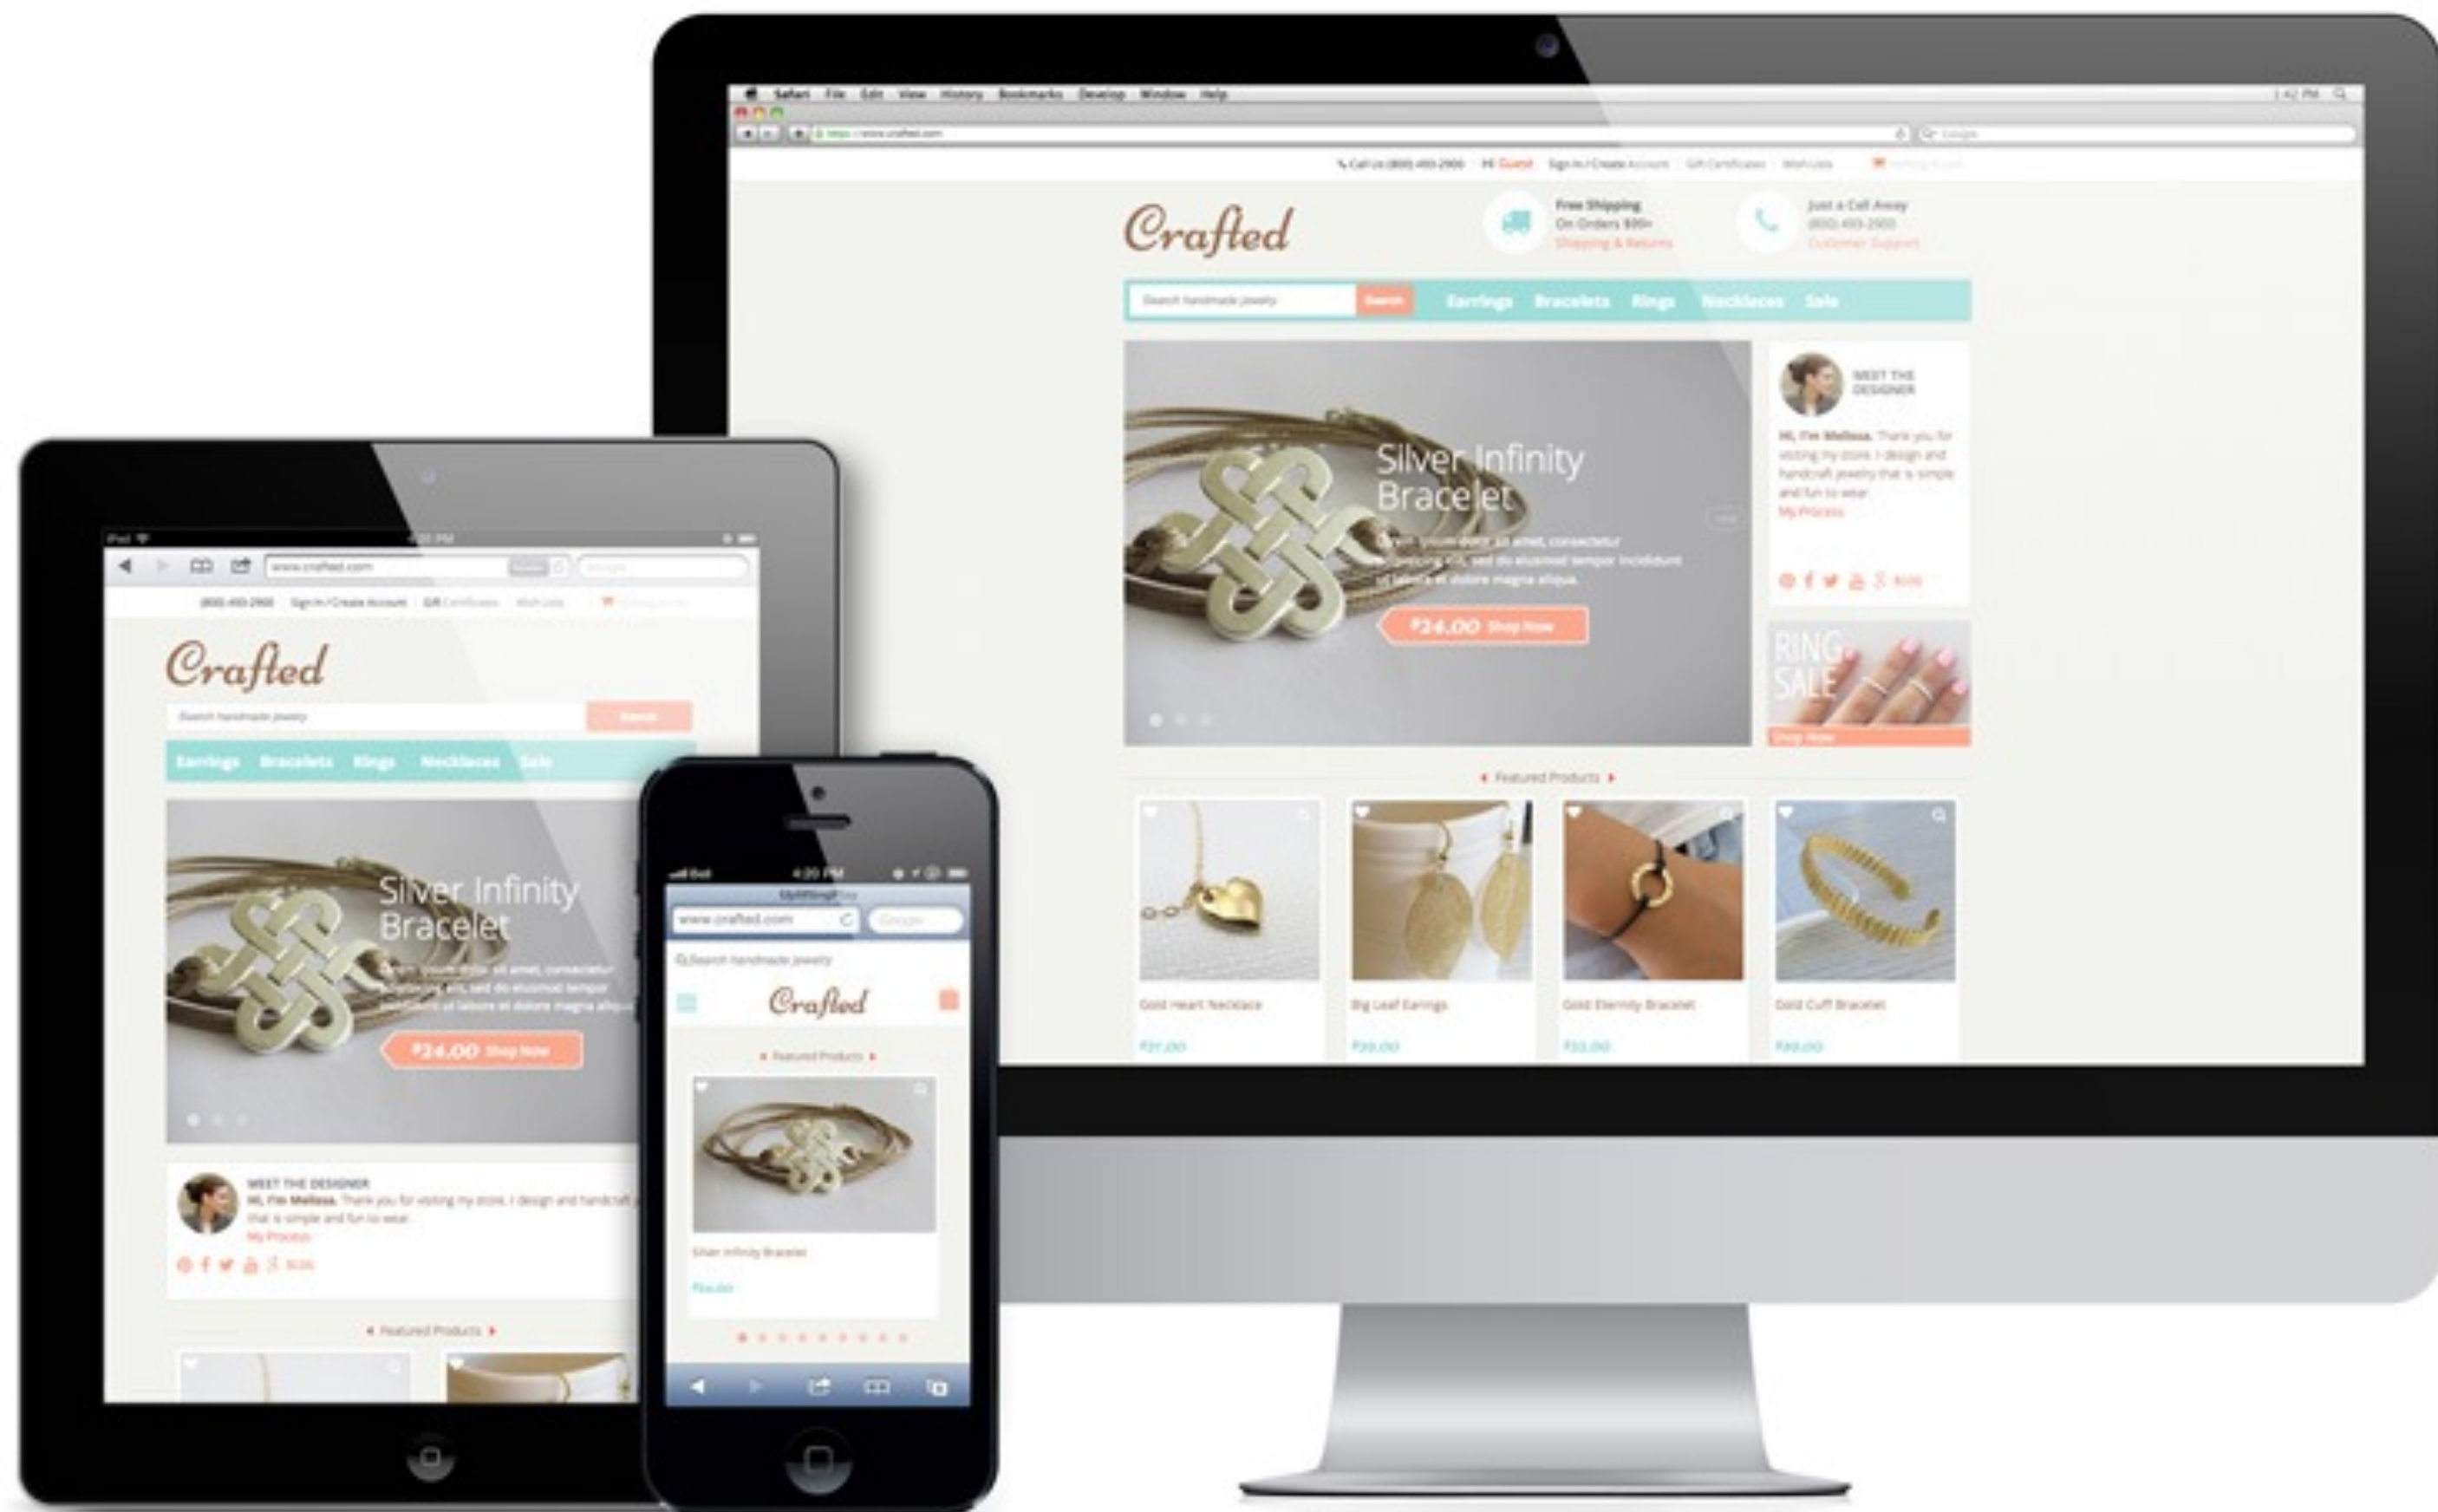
Safari File Edit View History Bookmarks Develop Window Help

Call Us (800) 493-2900 Hi Guest Sign In / Create Account Gift Certificates Wish Lists

Crafted

Free Shipping
On Orders $99+
Shipping & Returns

Just a Call Away
(800) 493-2900
Customer Support

Search handmade jewelry Search Earrings Bracelets Rings Necklaces Sale

Silver Infinity Bracelet

Lorem ipsum dolor sit amet, consectetur adipisicing elit, sed do eiusmod tempor incididunt ut labore et dolore magna aliqua.

$24.00 Shop Now

MEET THE DESIGNER

Hi, I'm Melissa. Thank you for visiting my store. I design and handcraft jewelry that is simple and fun to wear.
My Process

RING SALE
Shop Now

Featured Products

Gold Heart Necklace
$27.00

Big Leaf Earrings
$20.00

Gold Eternity Bracelet
$33.00

Gold Cuff Bracelet
$20.00

www.crafted.com

(800) 493-2900 Sign In / Create Account Gift Certificates Wish Lists

Crafted

Search handmade jewelry Search

Earrings Bracelets Rings Necklaces Sale

Silver Infinity Bracelet

Lorem ipsum dolor sit amet, consectetur adipisicing elit, sed do eiusmod tempor incididunt ut labore et dolore magna aliqua.

$24.00 Shop Now

MEET THE DESIGNER
Hi, I'm Melissa. Thank you for visiting my store. I design and handcraft jewelry that is simple and fun to wear.
My Process

Featured Products

4:20 PM

www.crafted.com

Search handmade jewelry

Crafted

Featured Products

Silver Infinity Bracelet

$24.00